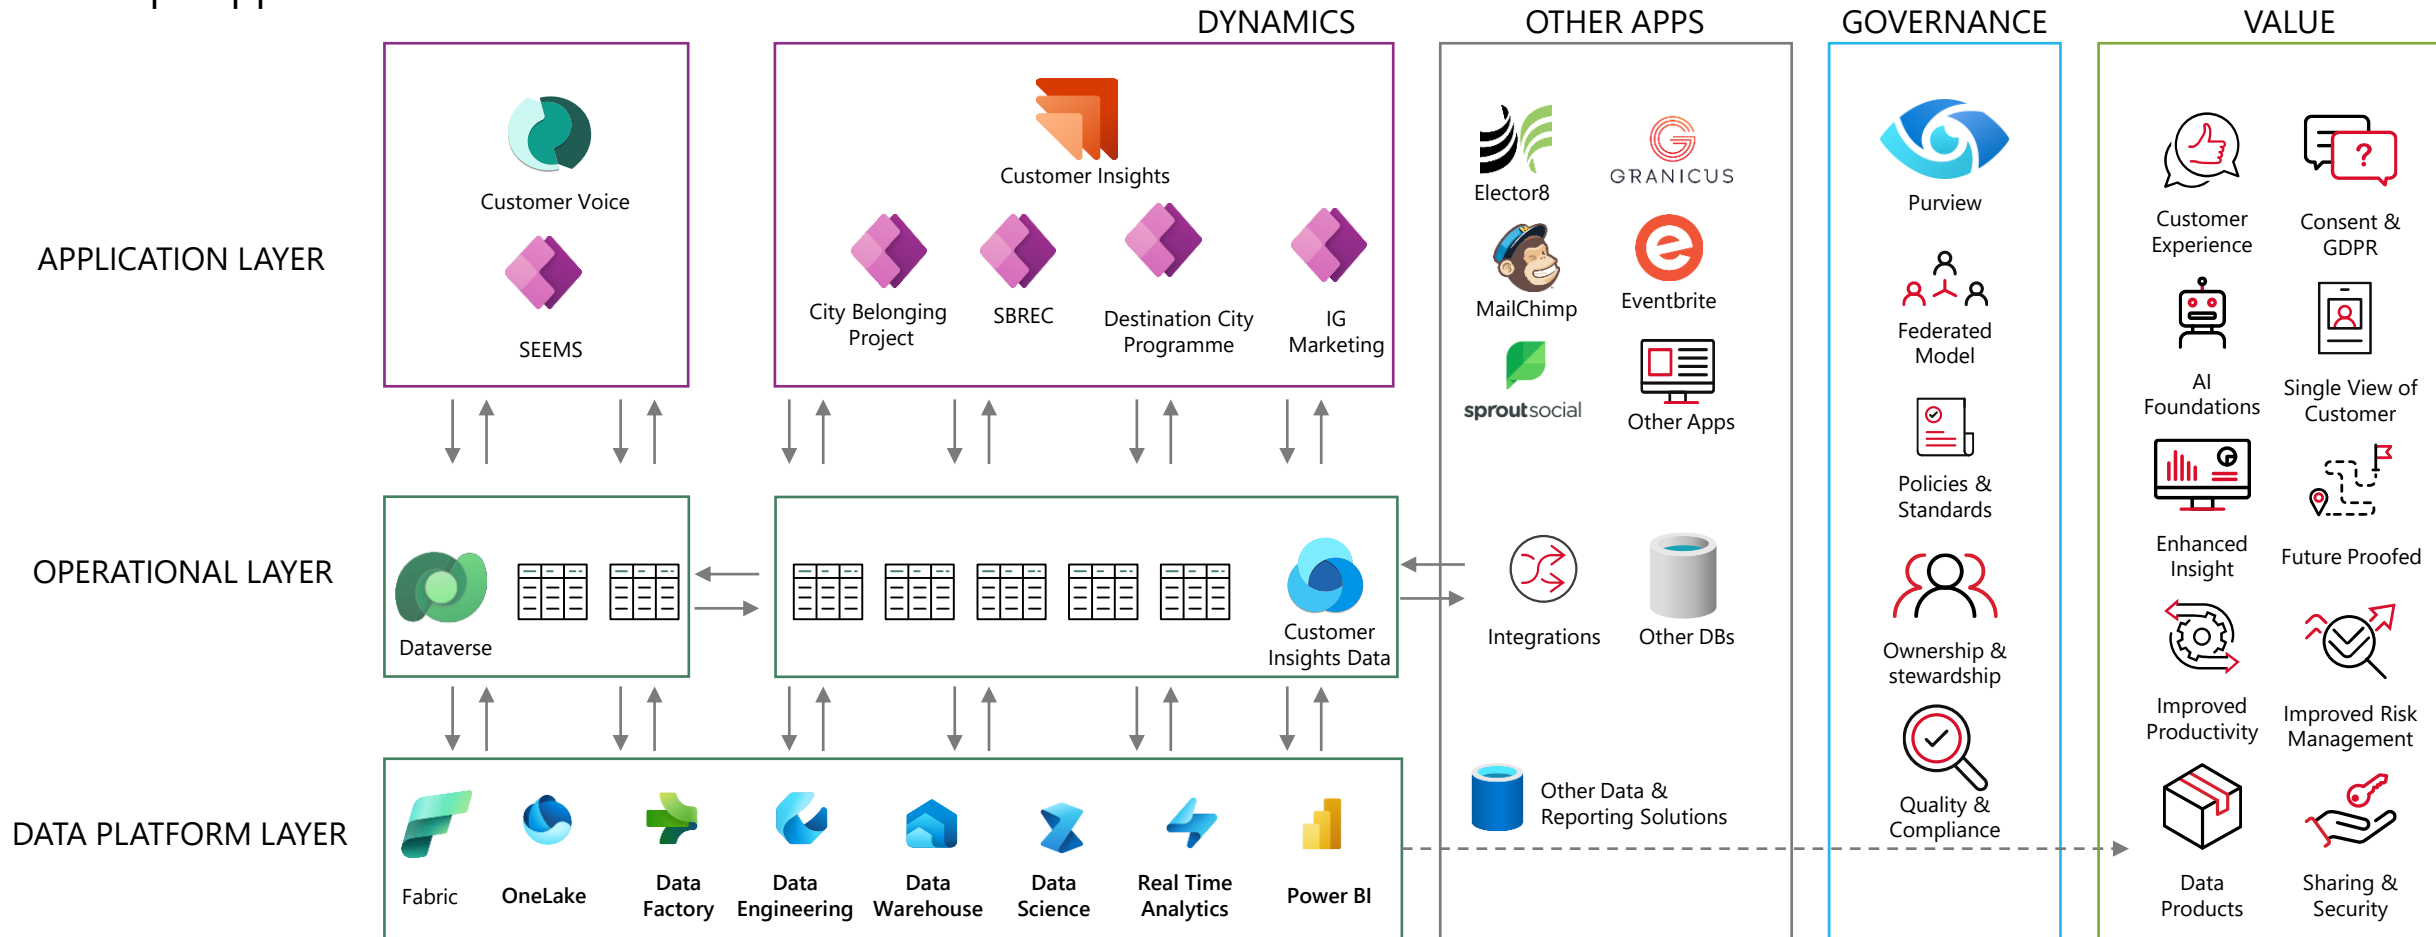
DYNAMICS

OTHER APPS

GOVERNANCE

VALUE

APPLICATION LAYER

Customer Voice

SEEMS

Customer Insights

City Belonging Project

SBREC

Destination City Programme

IG Marketing

Elector8

GRANICUS

MailChimp

Eventbrite

sproutsocial

Other Apps

Purview

Federated Model

Policies & Standards

Customer Experience

Consent & GDPR

AI Foundations

Single View of Customer

Enhanced Insight

Future Proofed

OPERATIONAL LAYER

Dataverse

Customer Insights Data

Integrations

Other DBs

Ownership & stewardship

Improved Productivity

Improved Risk Management

DATA PLATFORM LAYER

Fabric

OneLake

Data Factory

Data Engineering

Data Warehouse

Data Science

Real Time Analytics

Power BI

Other Data & Reporting Solutions

Quality & Compliance

Data Products

Sharing & Security